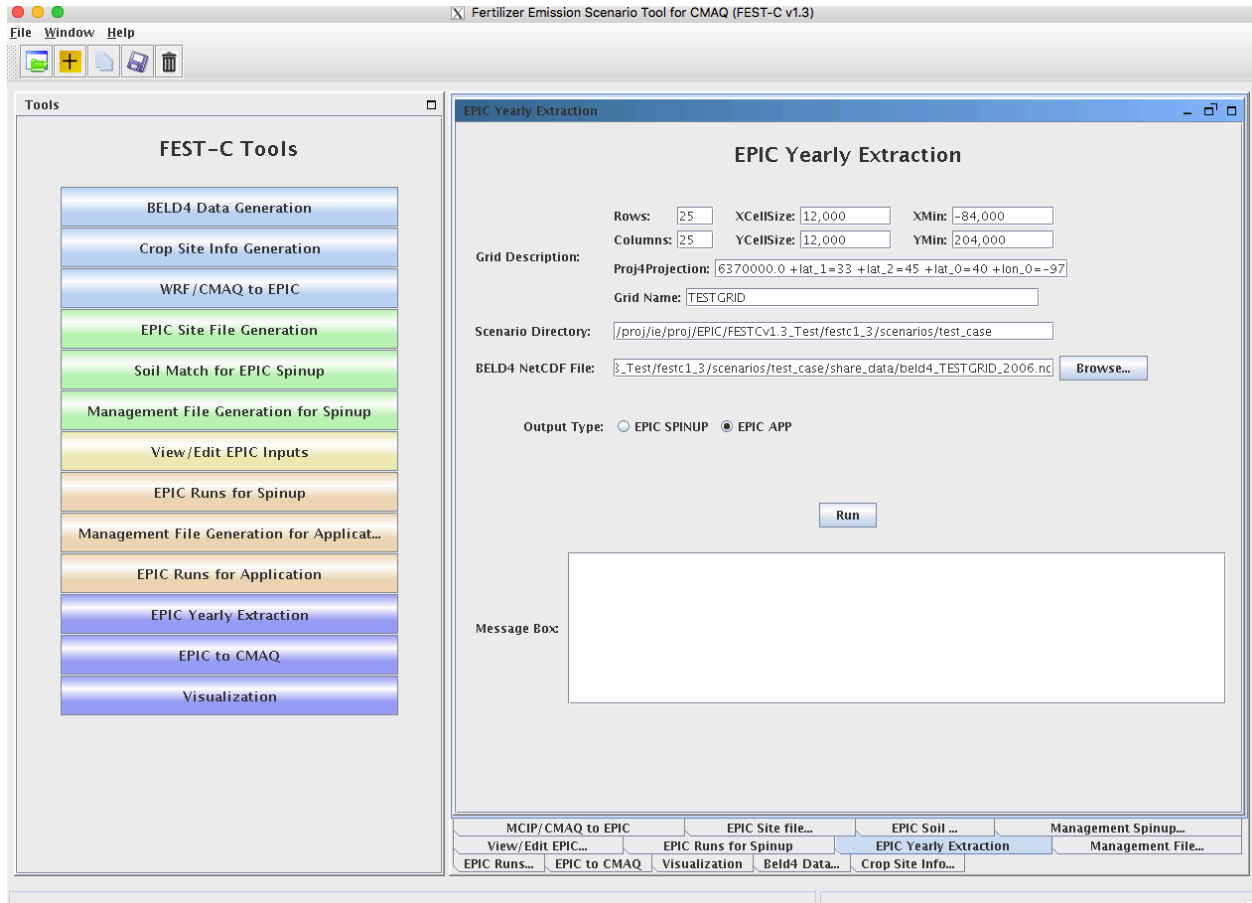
Fertilizer Emission Scenario Tool for CMAQ (FEST-C v1.3)

File Window Help

Tools

FEST-C Tools

BELD4 Data Generation

Crop Site Info Generation

WRF/CMAQ to EPIC

EPIC Site File Generation

Soil Match for EPIC Spinup

Management File Generation for Spinup

View/Edit EPIC Inputs

EPIC Runs for Spinup

Management File Generation for Applicat...

EPIC Runs for Application

EPIC Yearly Extraction

EPIC to CMAQ

Visualization

EPIC Yearly Extraction

EPIC Yearly Extraction

Grid Description:

Rows: 25 XCellSize: 12,000 XMin: -84,000

Columns: 25 YCellSize: 12,000 YMin: 204,000

Proj4Projection: 6370000.0 +lat_1=33 +lat_2=45 +lat_0=40 +lon_0=-97

Grid Name: TESTGRID

Scenario Directory: /proj/ie/proj/EPIC/FESTCv1.3_Test/festc1_3/scenarios/test_case

BELD4 NetCDF File: 3_Test/festc1_3/scenarios/test_case/share_data/beld4_TESTGRID_2006.nc Browse...

Output Type: EPIC SPINUP EPIC APP

Run

Message Box:

MCIP/CMAQ to EPIC | EPIC Site file... | EPIC Soil ... | Management Spinup...
View/Edit EPIC... | EPIC Runs for Spinup | EPIC Yearly Extraction | Management File...
EPIC Runs... | EPIC to CMAQ | Visualization | Beld4 Data... | Crop Site Info...